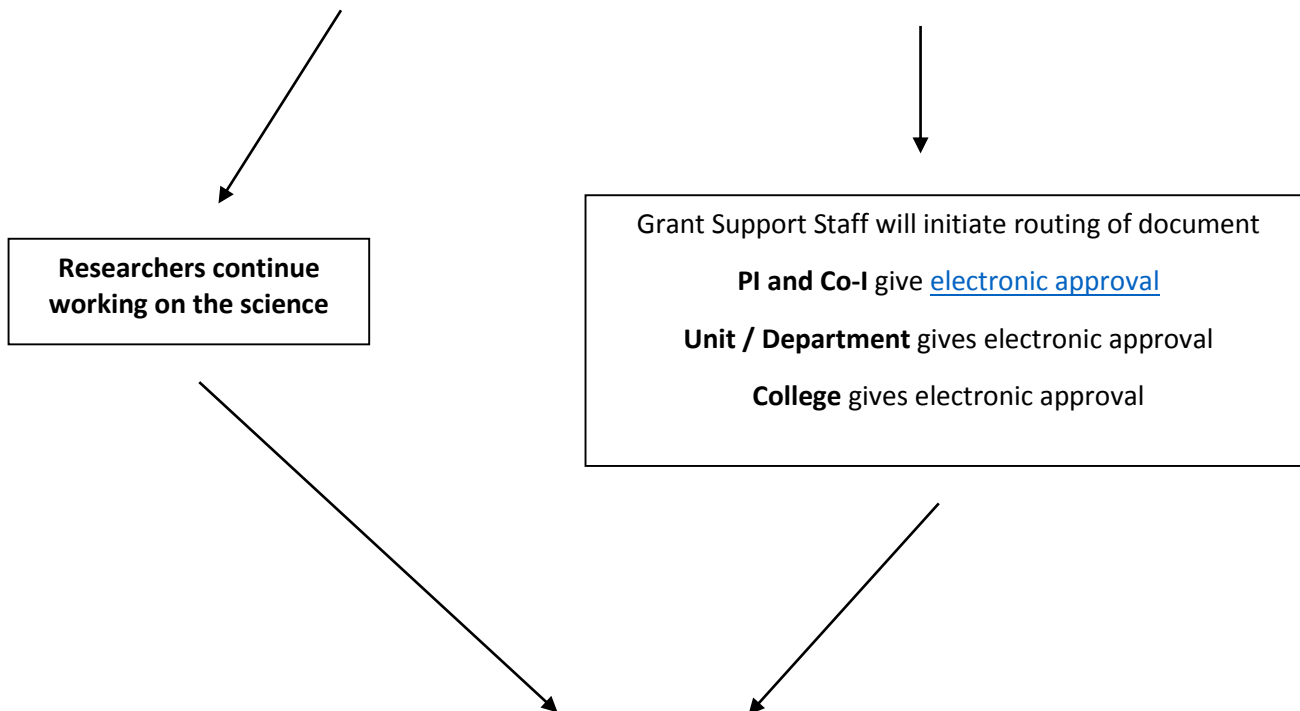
Researchers continue working on the science

Grant Support Staff will initiate routing of document

PI and Co-I give electronic approval

Unit / Department gives electronic approval

College gives electronic approval